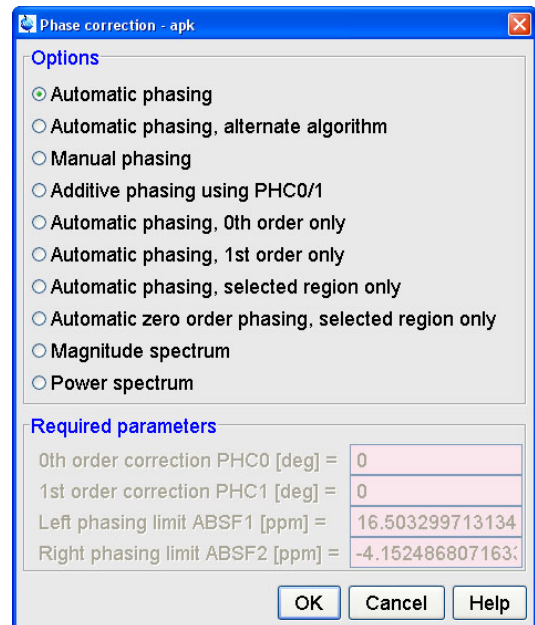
Phase correction - apk

Options
Automatic phasing
Automatic phasing, alternate algorithm
Manual phasing
Additive phasing using PHC0/1
Automatic phasing, 0th order only
Automatic phasing, 1st order only
Automatic phasing, selected region only
Automatic zero order phasing, selected region only
Magnitude spectrum
Power spectrum

Required parameters
0th order correction PHC0 [deg] = 0
1st order correction PHC1 [deg] = 0
Left phasing limit ABSF1 [ppm] = 16.503299713134
Right phasing limit ABSF2 [ppm] = -4.152486807163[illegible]

OK Cancel Help